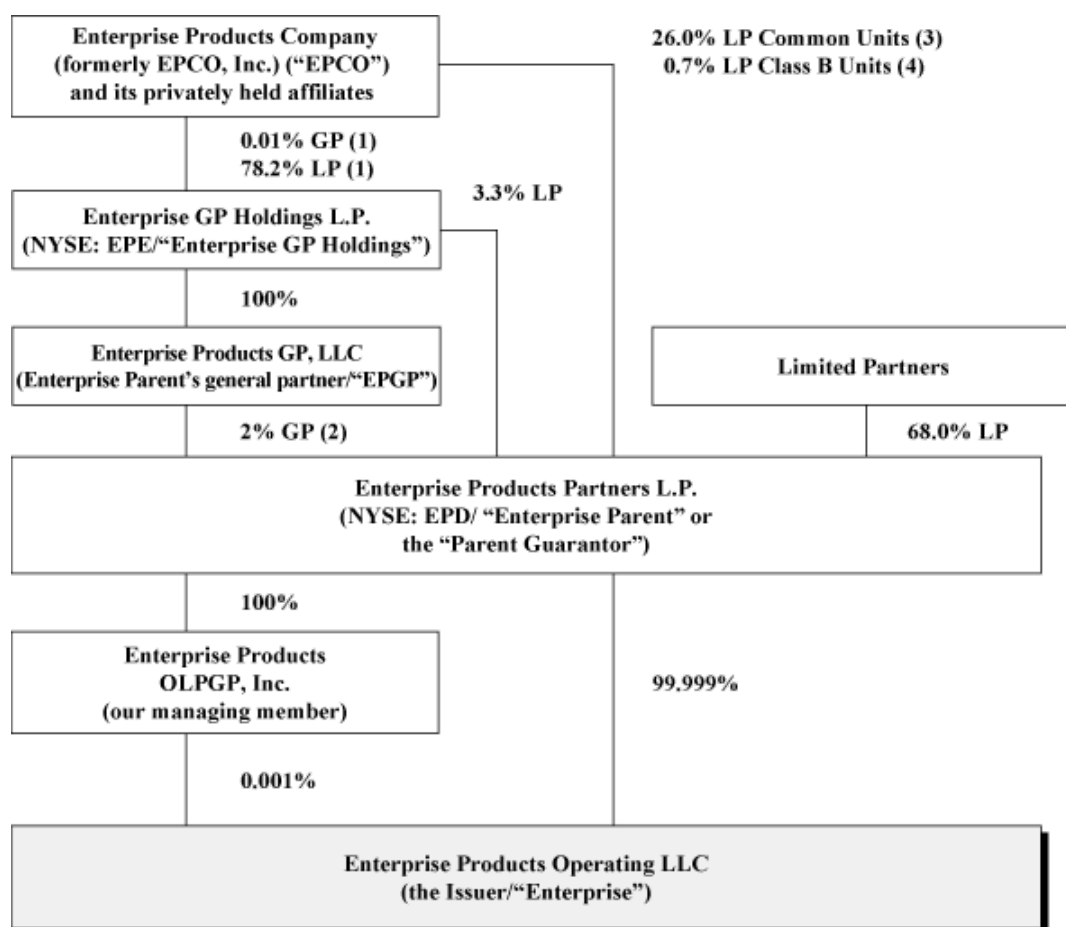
Enterprise Products Company (formerly EPCO, Inc.) ("EPCO") and its privately held affiliates

26.0% LP Common Units (3)
0.7% LP Class B Units (4)

0.01% GP (1)
78.2% LP (1)

3.3% LP

Enterprise GP Holdings L.P. (NYSE: EPE/"Enterprise GP Holdings")

100%

Enterprise Products GP, LLC (Enterprise Parent's general partner/"EPGP")

Limited Partners

2% GP (2)

68.0% LP

Enterprise Products Partners L.P. (NYSE: EPD/ "Enterprise Parent" or the "Parent Guarantor")

100%

Enterprise Products OLPGP, Inc. (our managing member)

99.999%

0.001%

Enterprise Products Operating LLC (the Issuer/"Enterprise")